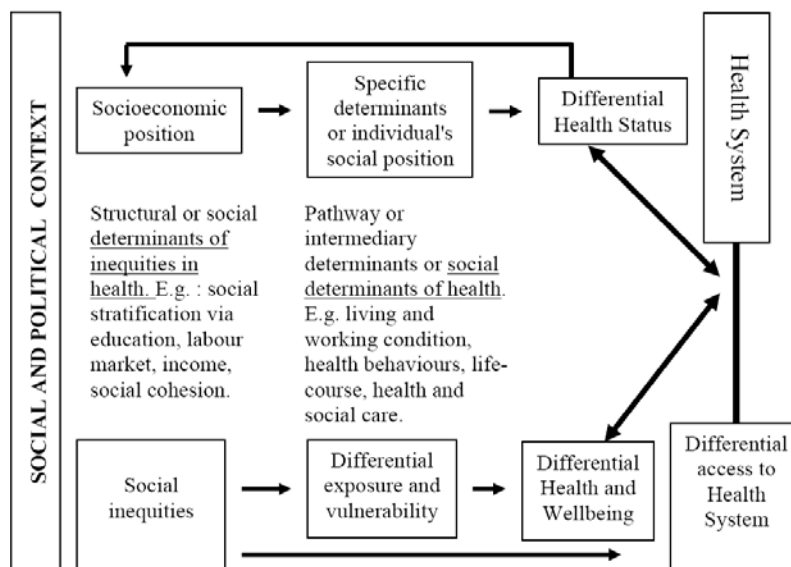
SOCIAL AND POLITICAL CONTEXT

Socioeconomic position

Specific determinants or individual's social position

Differential Health Status

Health System

Structural or social determinants of inequities in health. E.g. : social stratification via education, labour market, income, social cohesion.

Pathway or intermediary determinants or social determinants of health. E.g. living and working condition, health behaviours, life-course, health and social care.

Social inequities

Differential exposure and vulnerability

Differential Health and Wellbeing

Differential access to Health System